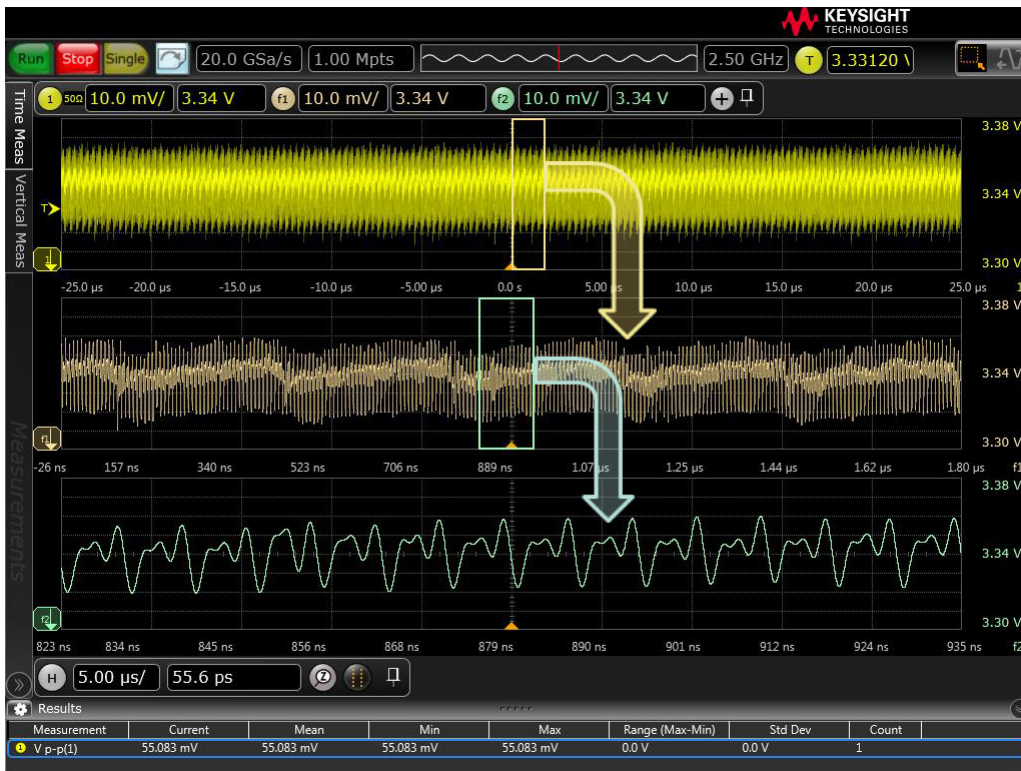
KEYSIGHT TECHNOLOGIES

Run Stop Single 20.0 GSa/s 1.00 Mpts 2.50 GHz T 3.33120 V

1 50Ω 10.0 mV/ 3.34 V f1 10.0 mV/ 3.34 V f2 10.0 mV/ 3.34 V

Time Meas Vertical Meas Measurements

3.38 V
3.34 V
3.30 V

-25.0 µs -20.0 µs -15.0 µs -10.0 µs -5.00 µs 0.0 s 5.00 µs 10.0 µs 15.0 µs 20.0 µs 25.0 µs

3.38 V
3.34 V
3.30 V

-26 ns 157 ns 340 ns 523 ns 706 ns 889 ns 1.07 µs 1.25 µs 1.44 µs 1.62 µs 1.80 µs f1

3.38 V
3.34 V
3.30 V

823 ns 834 ns 845 ns 856 ns 868 ns 879 ns 890 ns 901 ns 912 ns 924 ns 935 ns f2

H 5.00 µs/ 55.6 ps

Results

| Measurement | Current | Mean | Min | Max | Range (Max-Min) | Std Dev | Count |
|---|---|---|---|---|---|---|---|
| 1 V p-p(1) | 55.083 mV | 55.083 mV | 55.083 mV | 55.083 mV | 0.0 V | 0.0 V | 1 |